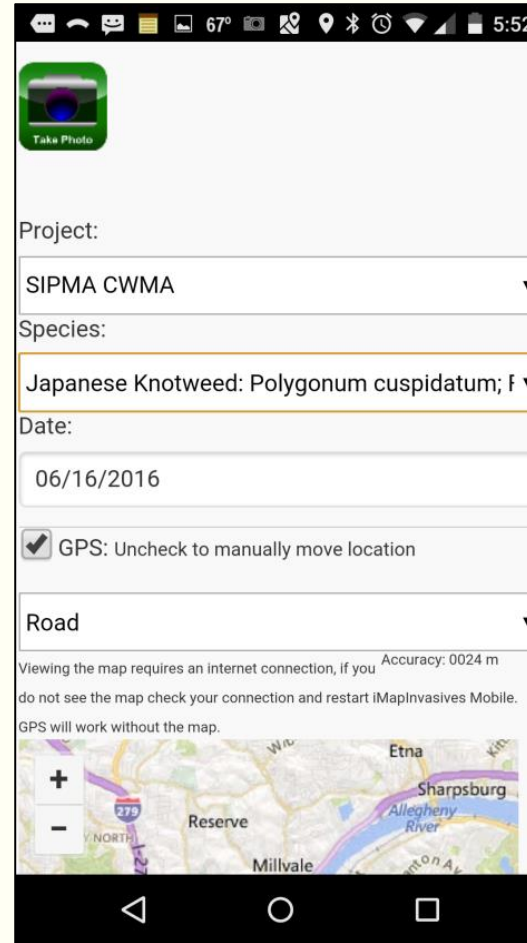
67° 5:52

Take Photo

Project:

SIPMA CWMA

Species:

Japanese Knotweed: Polygonum cuspidatum; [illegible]

Date:

06/16/2016

GPS: Uncheck to manually move location

Road

Viewing the map requires an internet connection, if you Accuracy: 0024 m do not see the map check your connection and restart iMapInvasives Mobile. GPS will work without the map.

+
−
279
NORTH
Reserve
Etna
Sharpsburg
Allegheny River
Millvale